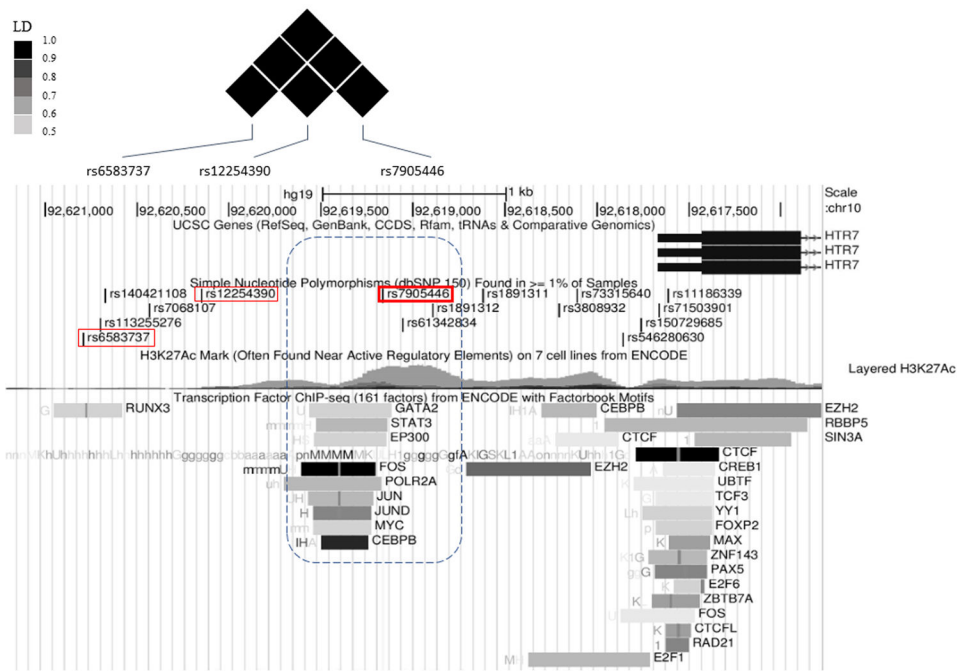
LD
1.0
0.9
0.8
0.7
0.6
0.5

rs6583737 rs12254390 rs7905446

hg19 1 kb Scale
92,621,000 92,620,500 92,620,000 92,619,500 92,619,000 92,618,500 92,618,000 92,617,500 chr10
UCSC Genes (RefSeq, GenBank, CCDS, Rfam, tRNAs & Comparative Genomics)
HTR7
HTR7
HTR7
Simple Nucleotide Polymorphisms (dbSNP 150) Found in >= 1% of Samples
rs140421108 rs12254390 rs7905446 rs1891311 rs73315640 rs11186339
rs7068107 rs1891312 rs3808932 rs71503901
rs113255276 rs61342834 rs150729685
rs6583737 rs546280630
H3K27Ac Mark (Often Found Near Active Regulatory Elements) on 7 cell lines from ENCODE
Layered H3K27Ac
Transcription Factor ChIP-seq (161 factors) from ENCODE with Factorbook Motifs
RUNX3 GATA2 CEBPB EZH2
STAT3 RBBP5
EP300 CTCF SIN3A
FOS EZH2 CTCF
POLR2A CREB1
JUN UBTF
JUND TCF3
MYC YY1
CEBPB FOXP2
MAX
ZNF143
PAX5
E2F6
ZBTB7A
FOS
CTCFL
RAD21
E2F1